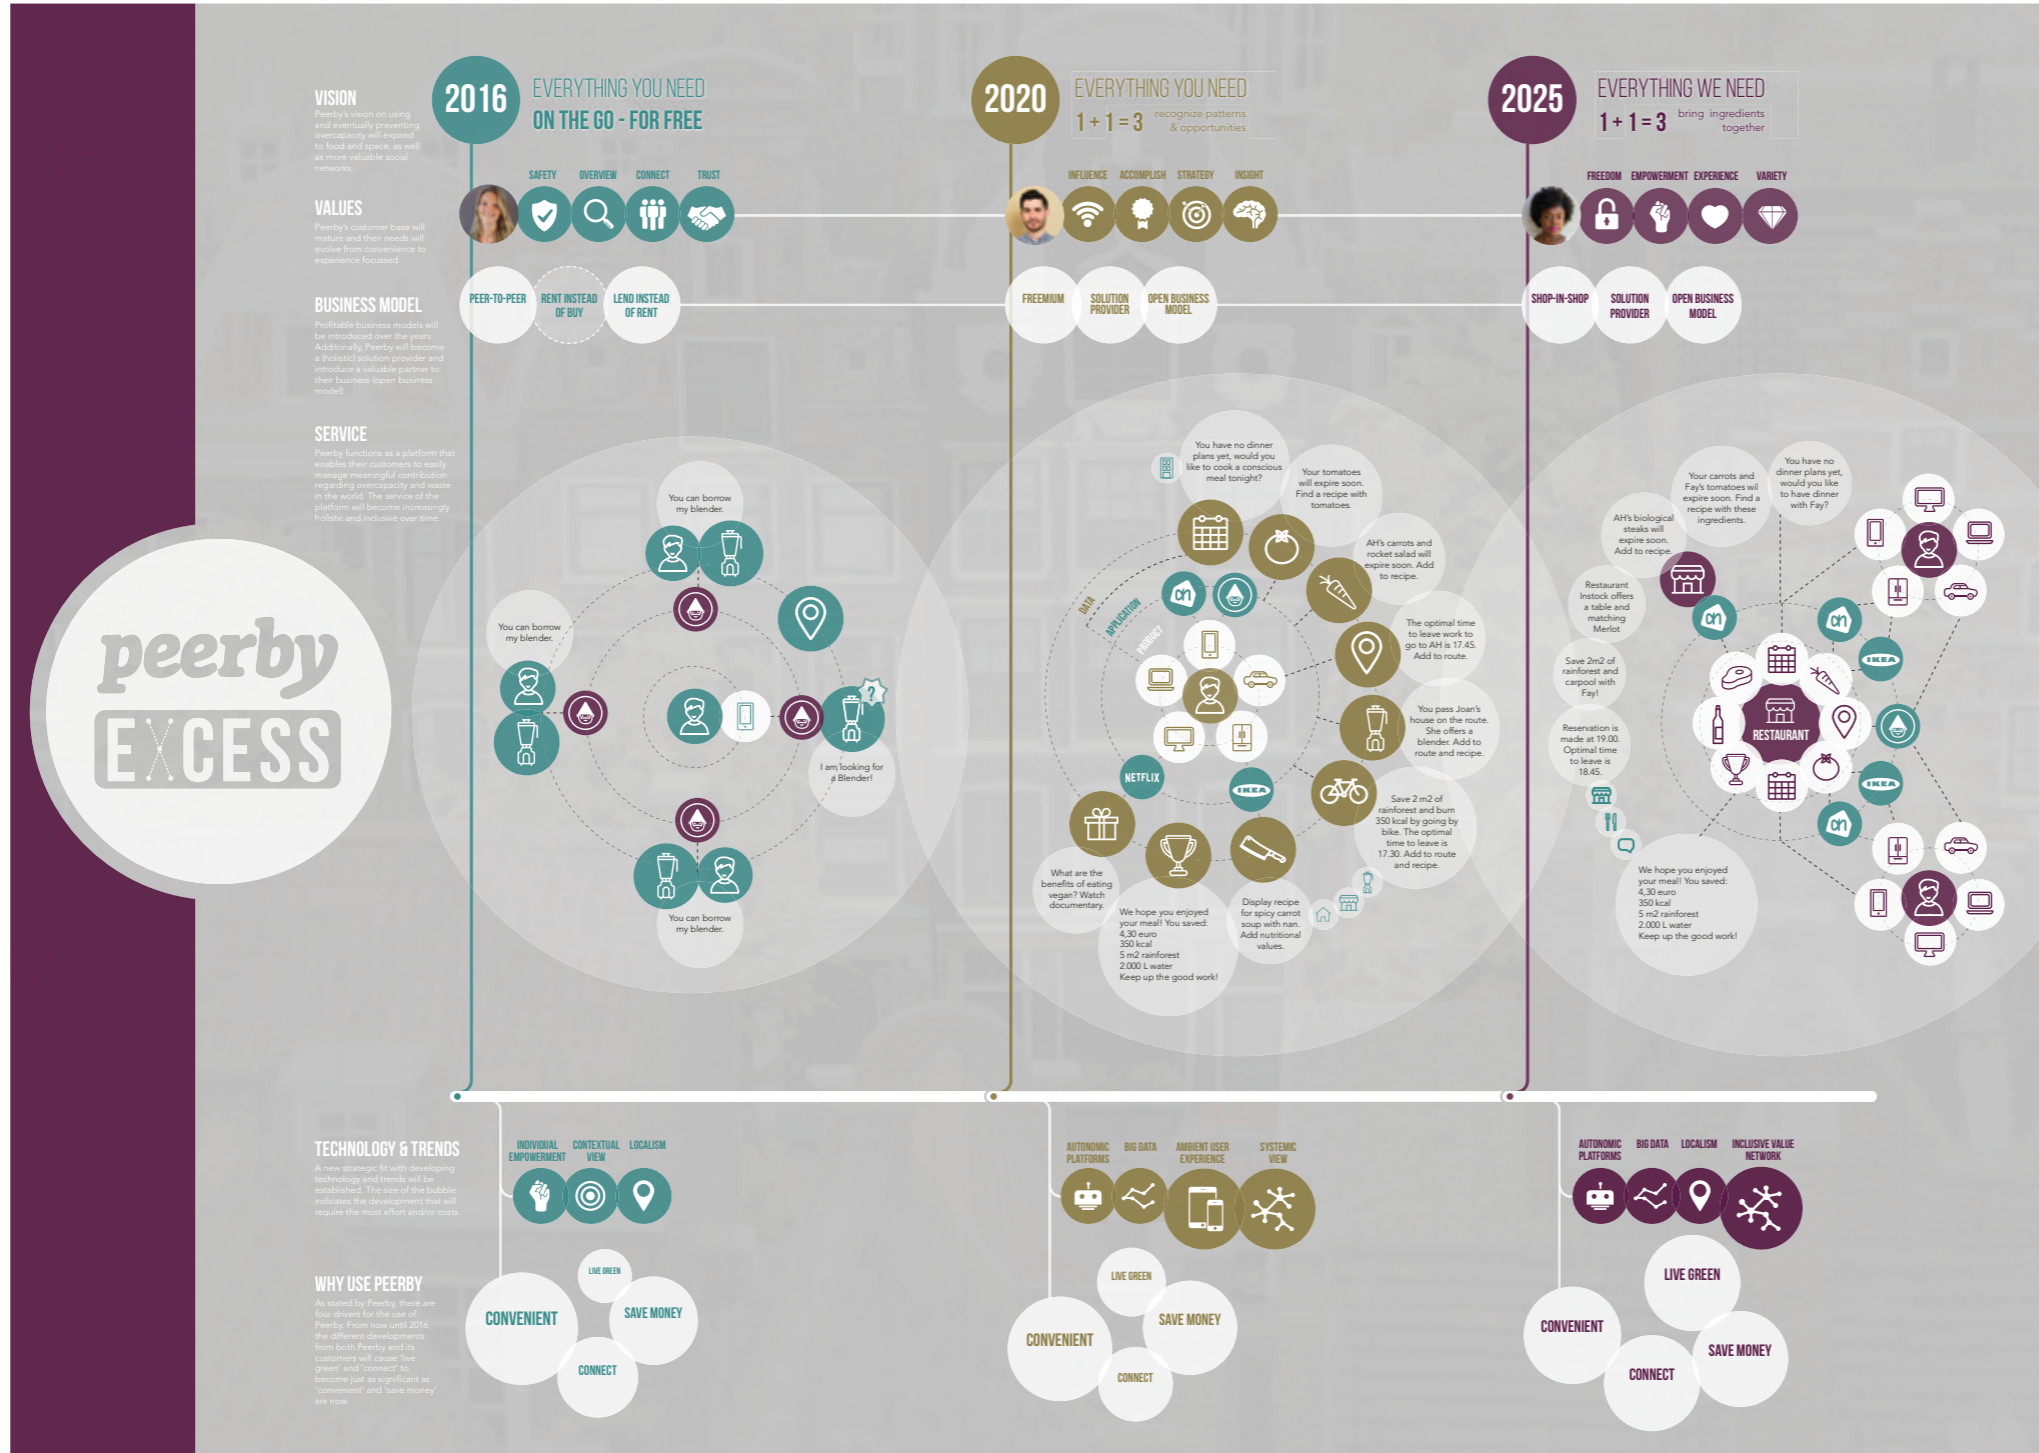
peerby
EXCESS

VISION
Peerby's vision on using and eventually preventing overcapacity will expand to food and space, as well as more valuable social networks.

VALUES
Peerby's customer base will mature and their needs will evolve from convenience to experience focussed.

BUSINESS MODEL
Profitable business models will be introduced over the years. Additionally, Peerby will become a (holistic) solution provider and introduce a valuable partner to their business (open business model).

SERVICE
Peerby functions as a platform that enables their customers to easily manage meaningful contribution regarding overcapacity and waste in the world. The service of the platform will become increasingly holistic and inclusive over time.

2016
EVERYTHING YOU NEED
ON THE GO - FOR FREE

SAFETY OVERVIEW CONNECT TRUST

PEER-TO-PEER
RENT INSTEAD OF BUY
LEND INSTEAD OF RENT

You can borrow my blender.
You can borrow my blender.
I am looking for a Blender!
You can borrow my blender.

2020
EVERYTHING YOU NEED
1 + 1 = 3 recognize patterns & opportunities

INFLUENCE ACCOMPLISH STRATEGY INSIGHT

FREEMIUM
SOLUTION PROVIDER
OPEN BUSINESS MODEL

You have no dinner plans yet, would you like to cook a conscious meal tonight?
Your tomatoes will expire soon. Find a recipe with tomatoes.
AH's carrots and rocket salad will expire soon. Add to recipe.
The optimal time to leave work to go to AH is 17.45. Add to route.
You pass Joan's house on the route. She offers a blender. Add to route and recipe.
Save 2 m2 of rainforest and burn 350 kcal by going by bike. The optimal time to leave is 17.30. Add to route and recipe.
Display recipe for spicy carrot soup with nan. Add nutritional values.
We hope you enjoyed your meal! You saved: 4,30 euro 350 kcal 5 m2 rainforest 2.000 L water Keep up the good work!
What are the benefits of eating vegan? Watch documentary.
DATA APPLICATION PRODUCT
NETFLIX
IKEA

2025
EVERYTHING WE NEED
1 + 1 = 3 bring ingredients together

FREEDOM EMPOWERMENT EXPERIENCE VARIETY

SHOP-IN-SHOP
SOLUTION PROVIDER
OPEN BUSINESS MODEL

You have no dinner plans yet, would you like to have dinner with Fay?
Your carrots and Fay's tomatoes wil expire soon. Find a recipe with these ingredients.
AH's biological steaks will expire soon. Add to recipe.
Restaurant Instock offers a table and matching Merlot
Save 2m2 of rainforest and carpool with Fay!
Reservation is made at 19.00. Optimal time to leave is 18.45.
We hope you enjoyed your meal! You saved: 4,30 euro 350 kcal 5 m2 rainforest 2.000 L water Keep up the good work!
RESTAURANT
IKEA
IKEA

TECHNOLOGY & TRENDS
A new strategic fit with developing technology and trends will be established. The size of the bubble indicates the development that will require the most effort and/or costs.

INDIVIDUAL EMPOWERMENT CONTEXTUAL VIEW LOCALISM
AUTONOMIC PLATFORMS BIG DATA AMBIENT USER EXPERIENCE SYSTEMIC VIEW
AUTONOMIC PLATFORMS BIG DATA LOCALISM INCLUSIVE VALUE NETWORK

WHY USE PEERBY
As stated by Peerby, there are four drivers for the use of Peerby. From now until 2016, the different developments from both Peerby and its customers will cause 'live green' and 'connect' to become just as significant as 'convenient' and 'save money' are now.

CONVENIENT LIVE GREEN SAVE MONEY CONNECT
CONVENIENT LIVE GREEN SAVE MONEY CONNECT
CONVENIENT LIVE GREEN SAVE MONEY CONNECT